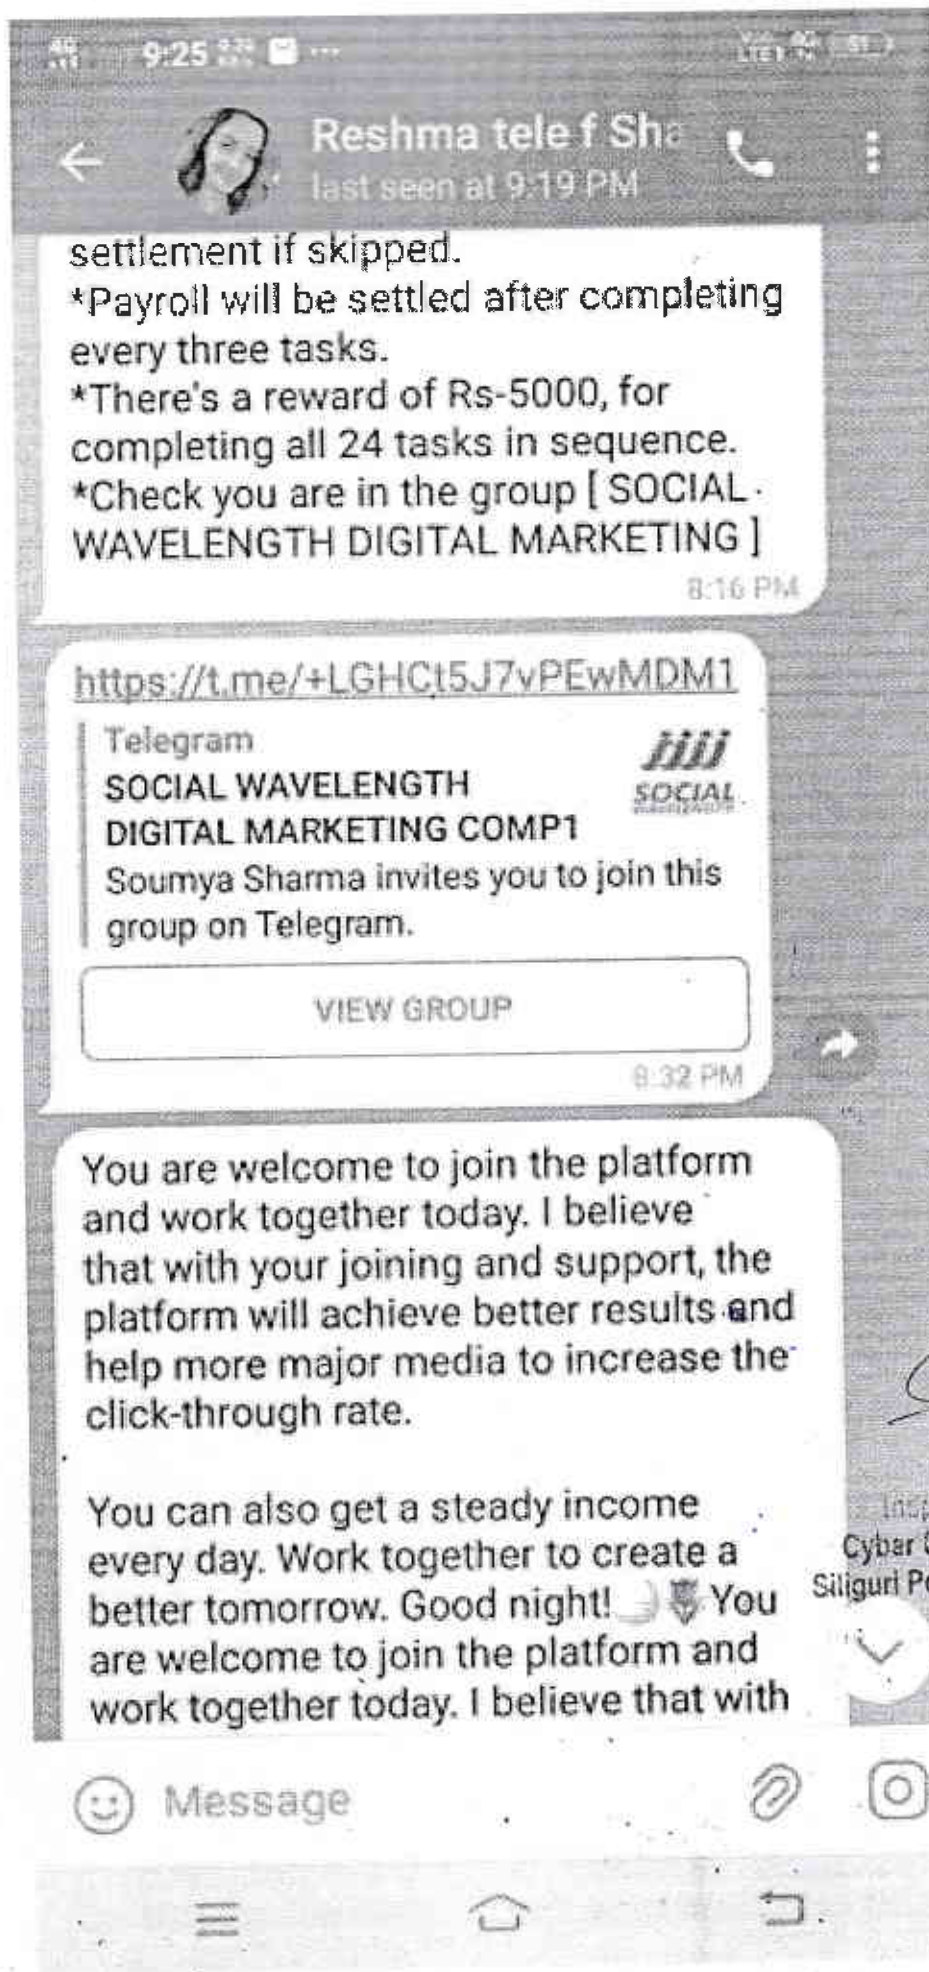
9:25

Reshma tele f Sha
last seen at 9:19 PM

settlement if skipped.
*Payroll will be settled after completing every three tasks.
*There's a reward of Rs-5000, for completing all 24 tasks in sequence.
*Check you are in the group [ SOCIAL WAVELENGTH DIGITAL MARKETING ]
8:16 PM

https://t.me/+LGHCt5J7vPEwMDM1
Telegram
SOCIAL WAVELENGTH DIGITAL MARKETING COMP1
Soumya Sharma invites you to join this group on Telegram.
SOCIAL
VIEW GROUP
8:32 PM

You are welcome to join the platform and work together today. I believe that with your joining and support, the platform will achieve better results and help more major media to increase the click-through rate.

You can also get a steady income every day. Work together to create a better tomorrow. Good night! You are welcome to join the platform and work together today. I believe that with

Cyber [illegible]
Siliguri P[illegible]

Message